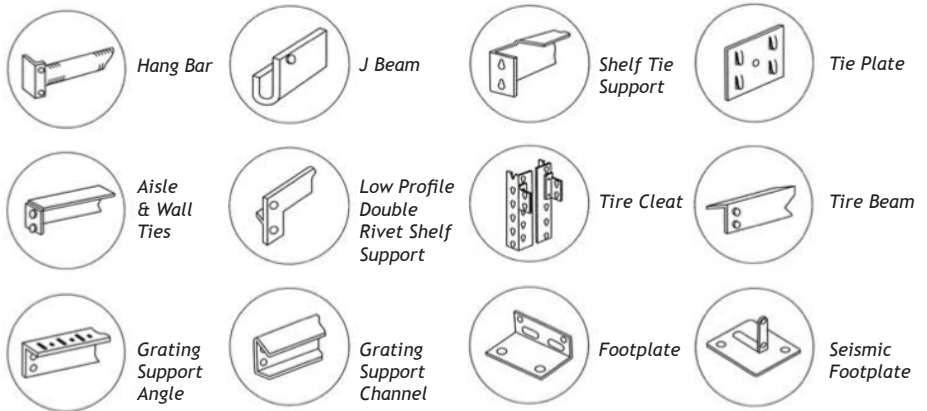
Hang Bar

J Beam

Shelf Tie Support

Tie Plate

Aisle & Wall Ties

Low Profile Double Rivet Shelf Support

Tire Cleat

Tire Beam

Grating Support Angle

Grating Support Channel

Footplate

Seismic Footplate